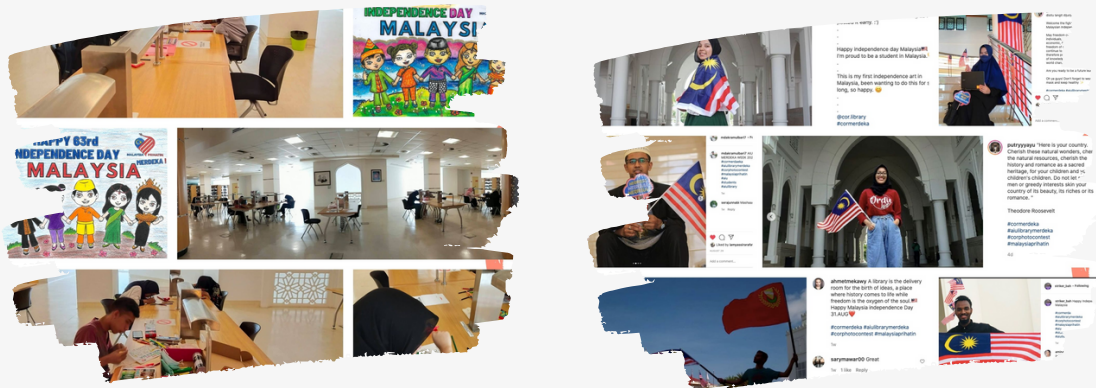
INDEPENDENCE DAY MALAYSIA

HAPPY 63rd INDEPENDENCE DAY MALAYSIA MERDEKA!

Happy independence day Malaysia
I'm proud to be a student in Malaysia.

This is my first independence art in Malaysia, been wanting to do this for so long, so happy.

@corl.library
#cormerdeka

putryyayu "Here is your country. Cherish these natural wonders, cherish the natural resources, cherish the history and romance as a sacred heritage, for your children and your children's children. Do not let selfish men or greedy interests skin your country of its beauty, its riches or its romance."

Theodore Roosevelt

#cormerdeka
#aiulibrarymerdeka
#corphotocontest
#malaysiaprihatin

ahmetmekawy A library is the delivery room for the birth of ideas, a place where history comes to life while freedom is the oxygen of the soul. Happy Malaysia Independence Day 31.AUG

#cormerdeka #aiulibrarymerdeka #corphotocontest #malaysiaprihatin

1w

sarymawar00 Great

1w 1 like Reply